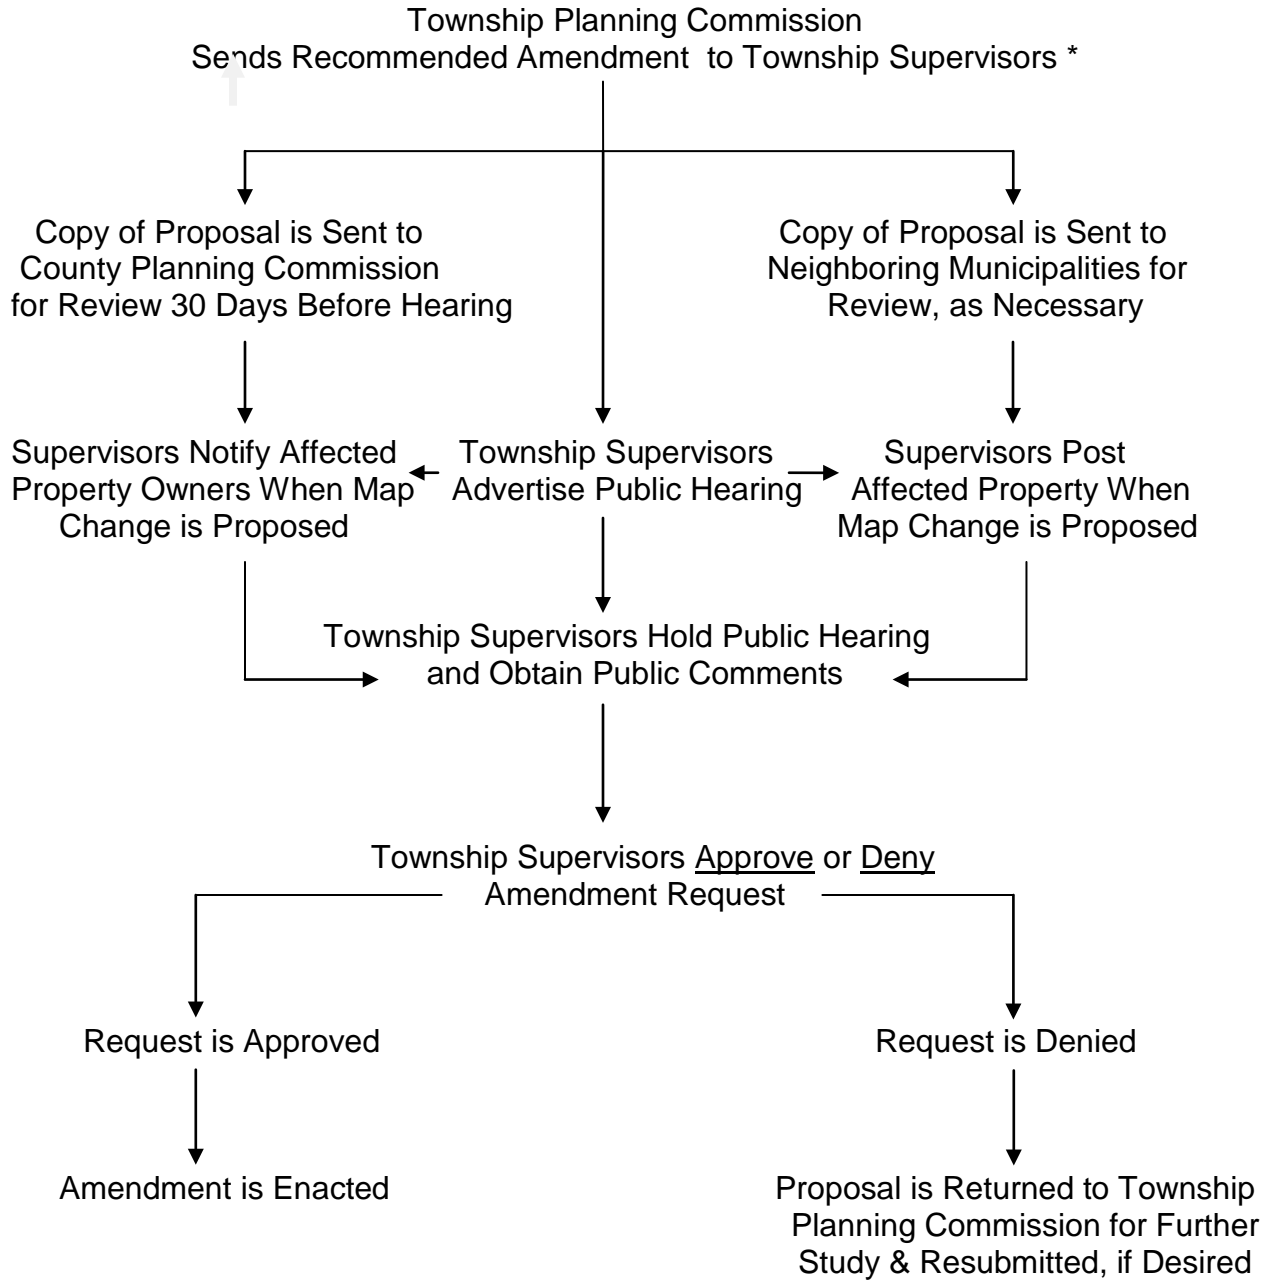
Township Planning Commission
Sends Recommended Amendment to Township Supervisors *

Copy of Proposal is Sent to County Planning Commission for Review 30 Days Before Hearing

Copy of Proposal is Sent to Neighboring Municipalities for Review, as Necessary

Supervisors Notify Affected Property Owners When Map Change is Proposed

Township Supervisors Advertise Public Hearing

Supervisors Post Affected Property When Map Change is Proposed

Township Supervisors Hold Public Hearing and Obtain Public Comments

Township Supervisors Approve or Deny Amendment Request

Request is Approved

Request is Denied

Amendment is Enacted

Proposal is Returned to Township Planning Commission for Further Study & Resubmitted, if Desired